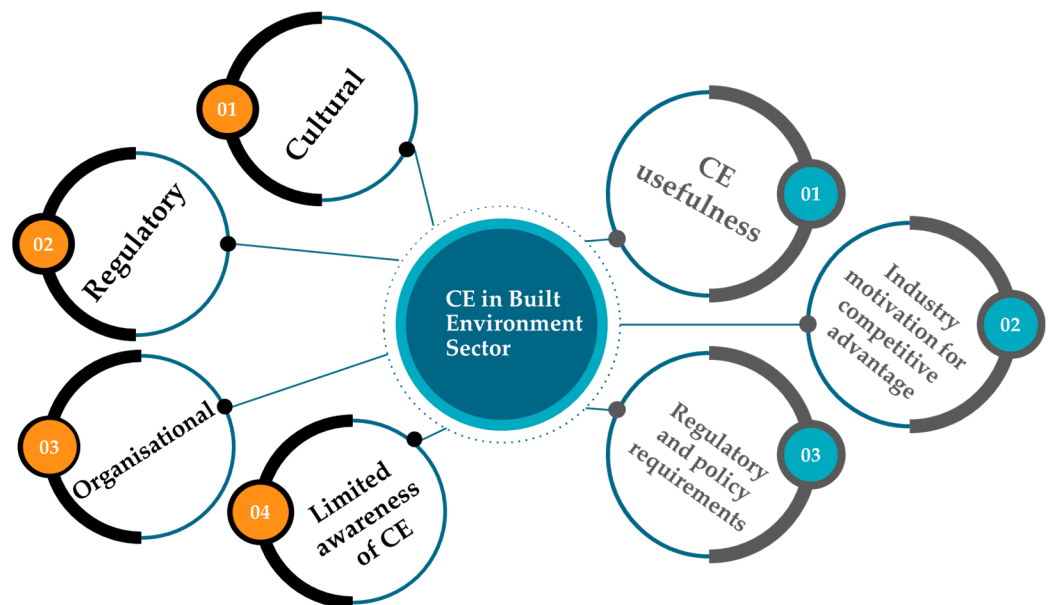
01
Cultural

02
Regulatory

03
Organisational

04
Limited awareness of CE

CE in Built Environment Sector

CE usefulness
01

Industry motivation for competitive advantage
02

Regulatory and policy requirements
03